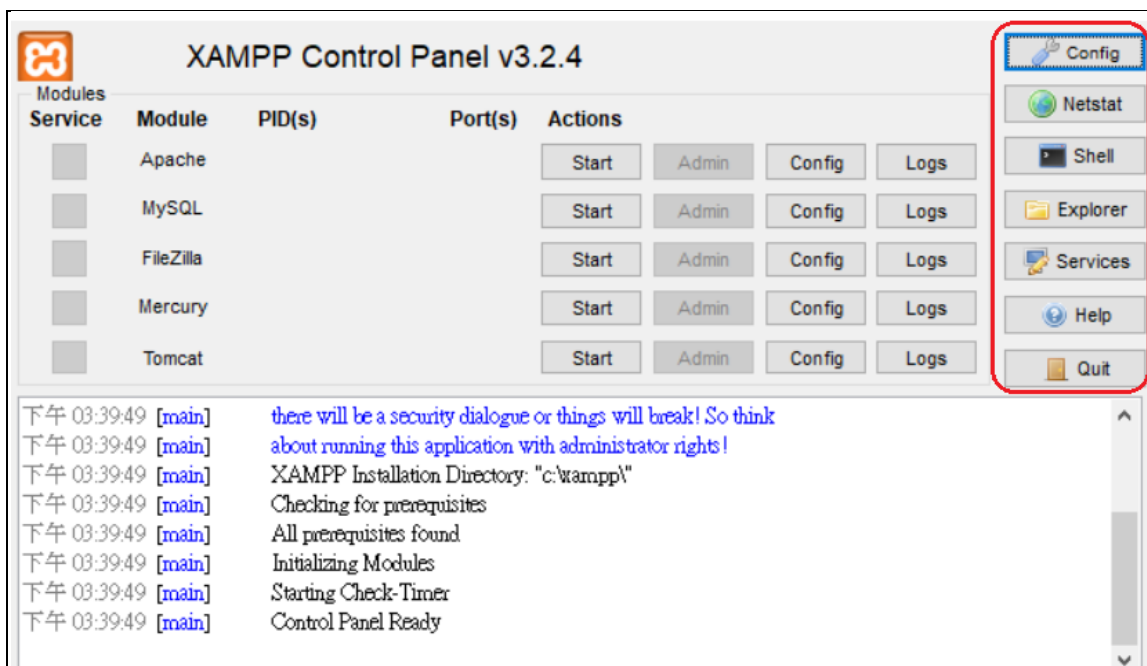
XAMPP Control Panel v3.2.4

Modules

| Service | Module | PID(s) | Port(s) | Actions | | | |
|---|---|---|---|---|---|---|---|
| | Apache | | | Start | Admin | Config | Logs |
| | MySQL | | | Start | Admin | Config | Logs |
| | FileZilla | | | Start | Admin | Config | Logs |
| | Mercury | | | Start | Admin | Config | Logs |
| | Tomcat | | | Start | Admin | Config | Logs |

Config
Netstat
Shell
Explorer
Services
Help
Quit

下午 03:39:49 [main] there will be a security dialogue or things will break! So think
下午 03:39:49 [main] about running this application with administrator rights!
下午 03:39:49 [main] XAMPP Installation Directory: "c:\xampp\"
下午 03:39:49 [main] Checking for prerequisites
下午 03:39:49 [main] All prerequisites found
下午 03:39:49 [main] Initializing Modules
下午 03:39:49 [main] Starting Check-Timer
下午 03:39:49 [main] Control Panel Ready